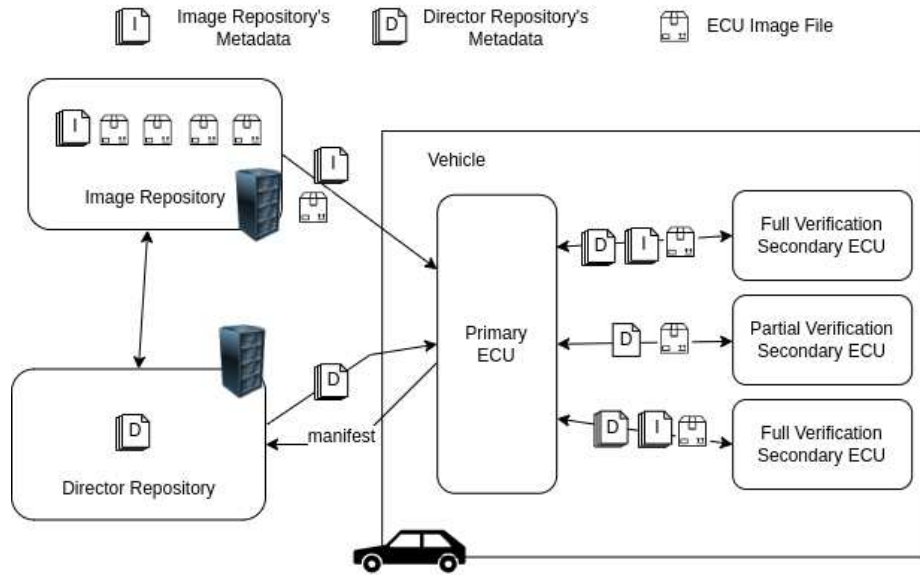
I Image Repository's Metadata

D Director Repository's Metadata

ECU Image File

I

Image Repository

I

Vehicle

D I

Full Verification Secondary ECU

Primary ECU

D

Partial Verification Secondary ECU

D

D

manifest

D I

Full Verification Secondary ECU

Director Repository